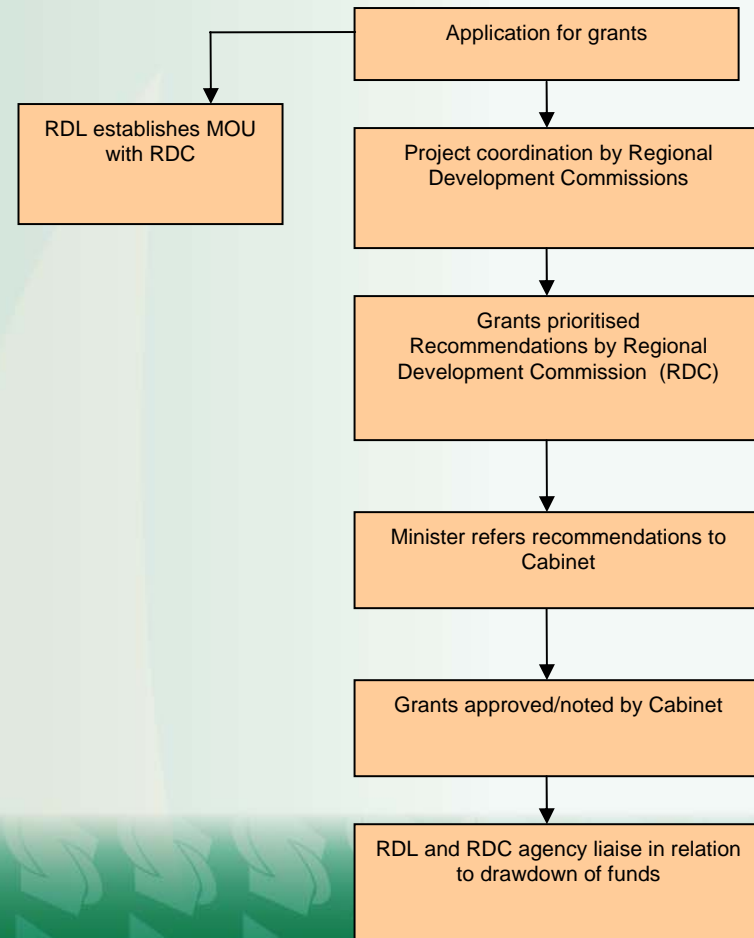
Application for grants

RDL establishes MOU with RDC

Project coordination by Regional Development Commissions

Grants prioritised
Recommendations by Regional Development Commission (RDC)

Minister refers recommendations to Cabinet

Grants approved/noted by Cabinet

RDL and RDC agency liaise in relation to drawdown of funds